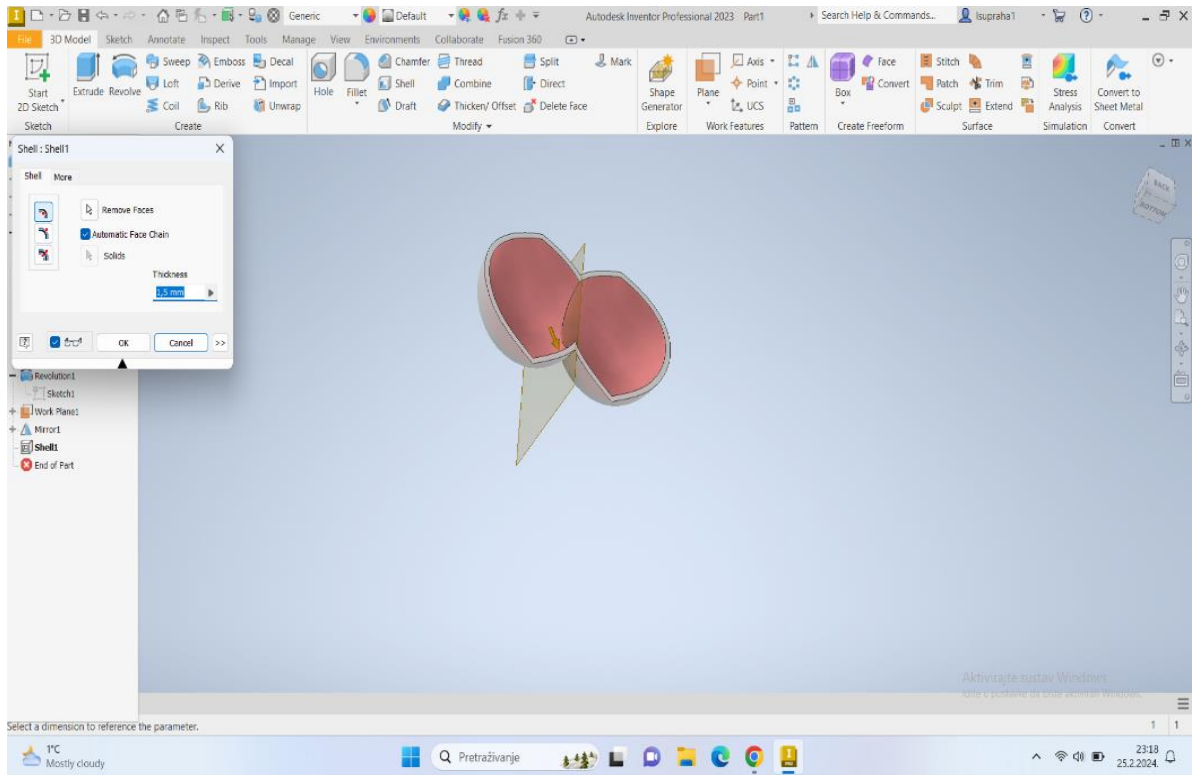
Generic Default $f_x$ Autodesk Inventor Professional 2023 Part1 Search Help & Commands... lsupraha1

File 3D Model Sketch Annotate Inspect Tools Manage View Environments Collaborate Fusion 360

Start 2D Sketch Extrude Revolve Sweep Emboss Decal Loft Derive Import Coil Rib Unwrap Hole Fillet Chamfer Thread Shell Combine Draft Thicken/ Offset Split Direct Delete Face Mark Shape Generator Plane Axis Point UCS Box Face Convert Stitch Patch Trim Sculpt Extend Stress Analysis Convert to Sheet Metal

Sketch Create Modify Explore Work Features Pattern Create Freeform Surface Simulation Convert

Shell : Shell1

Shell More

Remove Faces

Automatic Face Chain

Solids

Thickness

1,5 mm

OK Cancel >>

Revolution1
Sketch1
Work Plane1
Mirror1
Shell1
End of Part

BACK
BOTTOM

Aktivirajte sustav Windows
Idite u postavke da biste aktivirali Windows.

Select a dimension to reference the parameter.

1 1

1°C
Mostly cloudy

Pretraživanje

23:18
25.2.2024.